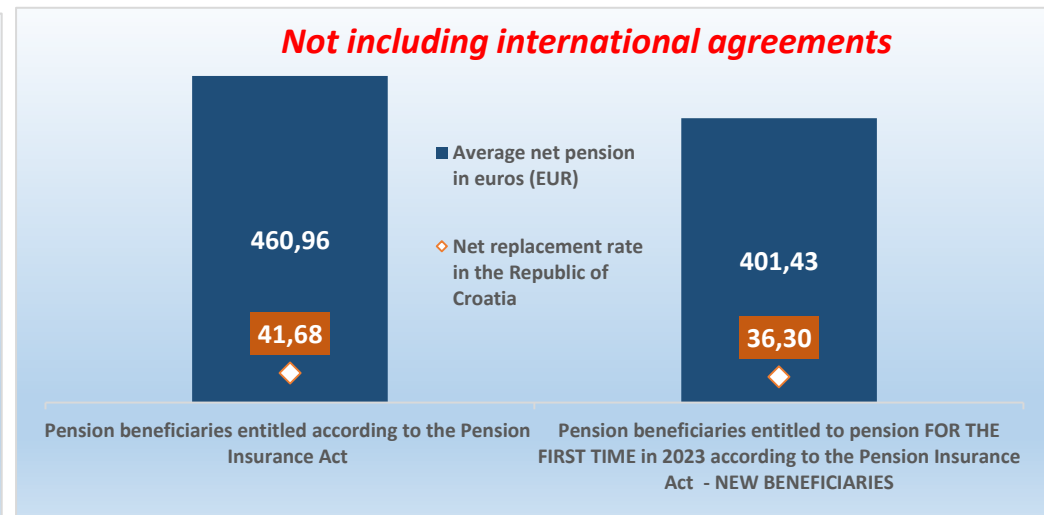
Not including international agreements

Average net pension in euros (EUR)

Net replacement rate in the Republic of Croatia

460,96

41,68

401,43

36,30

Pension beneficiaries entitled according to the Pension Insurance Act

Pension beneficiaries entitled to pension FOR THE FIRST TIME in 2023 according to the Pension Insurance Act - NEW BENEFICIARIES